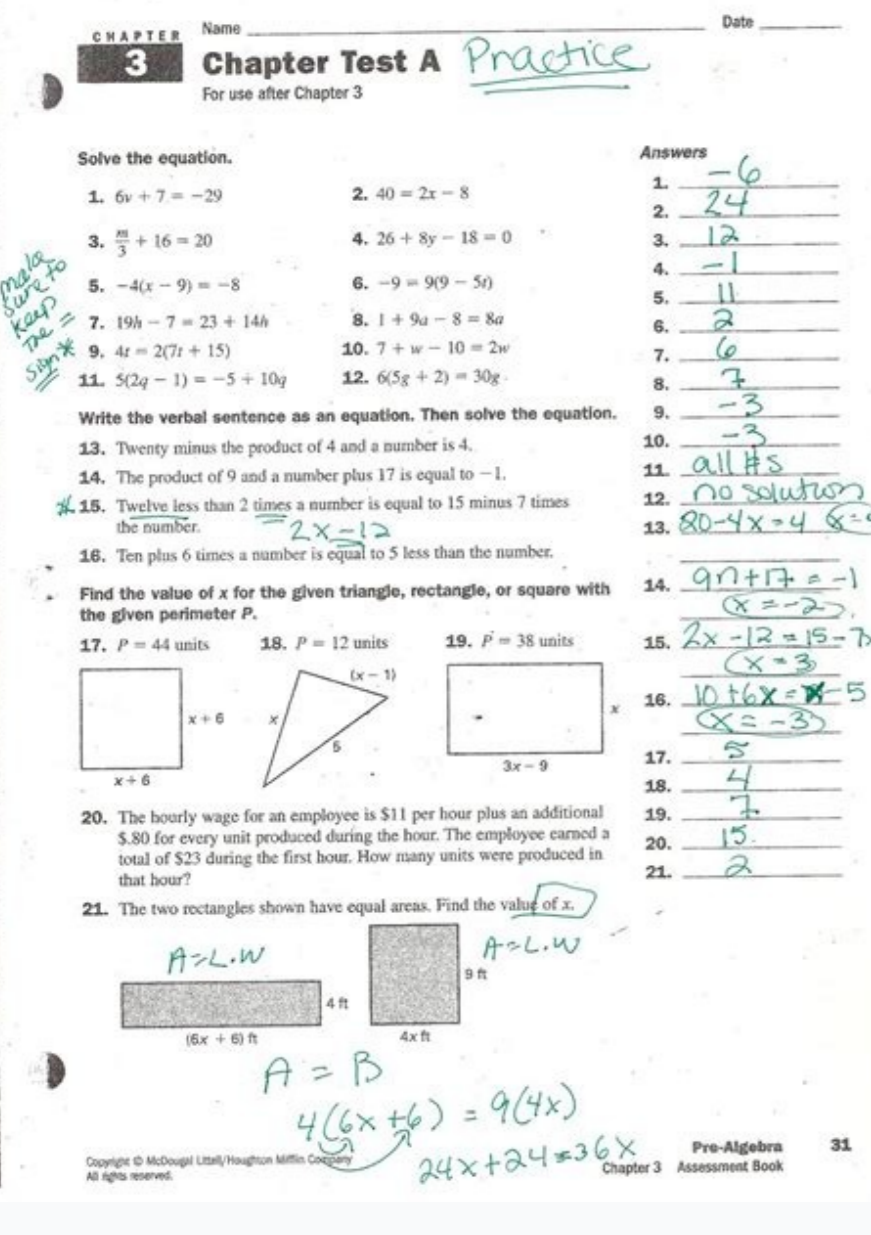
CHAPTER 3 Name Date

Chapter Test A Practice

For use after Chapter 3

Solve the equation.

1. $6v + 7 = -29$

2. $40 = 2x - 8$

3. $\frac{m}{3} + 16 = 20$

4. $26 + 8y - 18 = 0$

5. $-4(x - 9) = -8$

6. $-9 = 9(9 - 5t)$

make sure to keep the = sign *

7. $19h - 7 = 23 + 14h$

8. $1 + 9a - 8 = 8a$

9. $4t = 2(7t + 15)$

10. $7 + w - 10 = 2w$

11. $5(2q - 1) = -5 + 10q$

12. $6(5g + 2) = 30g$

Write the verbal sentence as an equation. Then solve the equation.

13. Twenty minus the product of 4 and a number is 4.

14. The product of 9 and a number plus 17 is equal to $-1$.

* 15. Twelve less than 2 times a number is equal to 15 minus 7 times the number. $2x - 12$

16. Ten plus 6 times a number is equal to 5 less than the number.

Find the value of $x$ for the given triangle, rectangle, or square with the given perimeter $P$.

17. $P = 44$ units

18. $P = 12$ units

19. $P = 38$ units

$x + 6$

$x + 6$

$(x - 1)$

$x$

5

$x$

$3x - 9$

20. The hourly wage for an employee is \$11 per hour plus an additional \$.80 for every unit produced during the hour. The employee earned a total of \$23 during the first hour. How many units were produced in that hour?

21. The two rectangles shown have equal areas. Find the value of $x$.

$A = L \cdot W$

$A = L \cdot W$

4 ft

$(6x + 6)$ ft

9 ft

$4x$ ft

$A = B$

$4(6x + 6) = 9(4x)$

$24x + 24 = 36x$

Answers

1. $-6$

2. 24

3. 12

4. $-1$

5. 11

6. 2

7. 6

8. 7

9. $-3$

10. $-3$

11. all #s

12. no solution

13. $20 - 4x = 4$ $(x =$ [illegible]

14. $9n + 17 = -1$ $(x = -2)$

15. $2x - 12 = 15 - 7$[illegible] $(x = 3)$

16. $10 + 6x = x - 5$ $(x = -3)$

17. 5

18. 4

19. 7

20. 15

21. 2

Copyright © McDougal Littell/Houghton Mifflin Company All rights reserved.

Pre-Algebra Chapter 3 Assessment Book 31